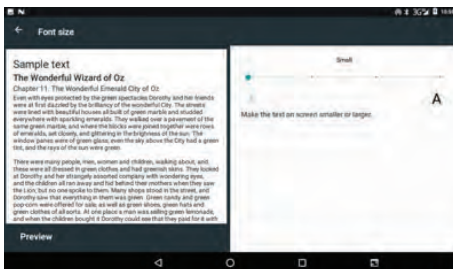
Font size

Sample text
The Wonderful Wizard of Oz
Chapter 11: The Wonderful Emerald City of Oz
Even with eyes protected by the green spectacles Dorothy and her friends were at first dazzled by the brilliancy of the wonderful City. The streets were lined with beautiful houses all built of green marble and studded everywhere with sparkling emeralds. They walked over a pavement of the same green marble, and where the blocks were joined together were rows of emeralds, set closely, and glittering in the brightness of the sun. The window panes were of green glass; even the sky above the City had a green tint, and the rays of the sun were green.

There were many people, men, women and children, walking about, and these were all dressed in green clothes and had greenish skins. They looked at Dorothy and her strangely assorted company with wondering eyes, and the children all ran away and hid behind their mothers when they saw the Lion; but no one spoke to them. Many shops stood in the street, and Dorothy saw that everything in them was green. Green candy and green pop-corn were offered for sale, as well as green shoes, green hats and green clothes of all sorts. At one place a man was selling green lemonade, and when the children bought it Dorothy could see that they paid for it with

Preview

Small

A

A

Make the text on screen smaller or larger.